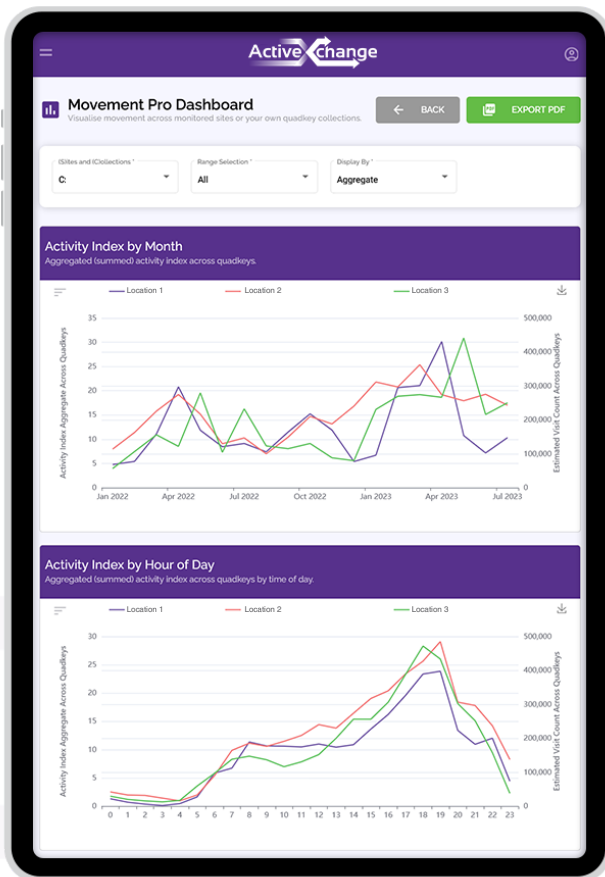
Active Xchange

Movement Pro Dashboard
Visualise movement across monitored sites or your own quadkey collections.

BACK

EXPORT PDF

(S)ites and (C)ollections *
C:

Range Selection *
All

Display By *
Aggregate

Activity Index by Month
Aggregated (summed) activity index across quadkeys.

Location 1
Location 2
Location 3

Activity Index Aggregate Across Quadkeys

Estimated Visit Count Across Quadkeys

35
30
25
20
15
10
5
0

500,000
400,000
300,000
200,000
100,000
0

Jan 2022
Apr 2022
Jul 2022
Oct 2022
Jan 2023
Apr 2023
Jul 2023

Activity Index by Hour of Day
Aggregated (summed) activity index across quadkeys by time of day.

Location 1
Location 2
Location 3

Activity Index Aggregate Across Quadkeys

Estimated Visit Count Across Quadkeys

30
25
20
15
10
5
0

500,000
400,000
300,000
200,000
100,000
0

0 1 2 3 4 5 6 7 8 9 10 11 12 13 14 15 16 17 18 19 20 21 22 23